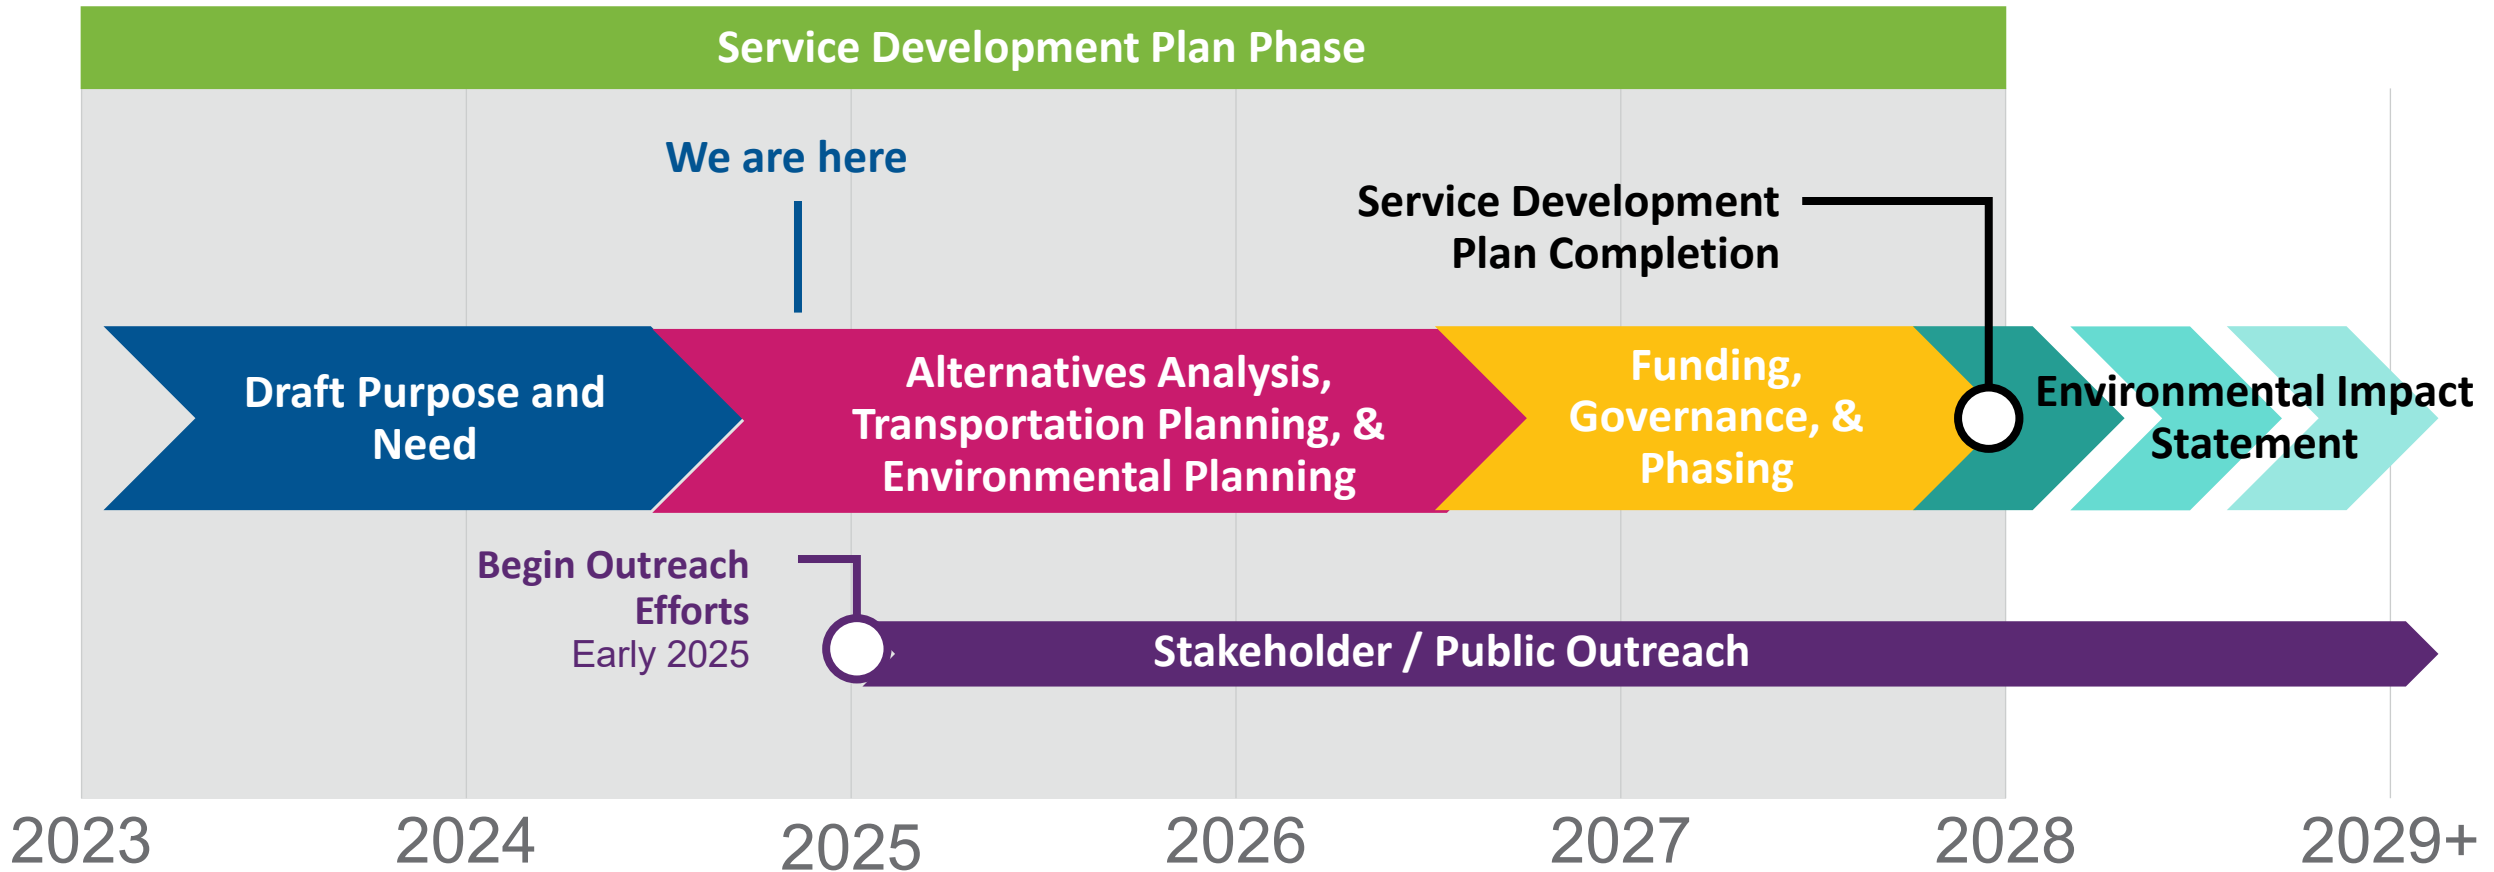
Service Development Plan Phase

We are here

Service Development Plan Completion

Draft Purpose and Need

Alternatives Analysis, Transportation Planning, & Environmental Planning

Funding, Governance, & Phasing

Environmental Impact Statement

Begin Outreach Efforts
Early 2025

Stakeholder / Public Outreach

2023 2024 2025 2026 2027 2028 2029+